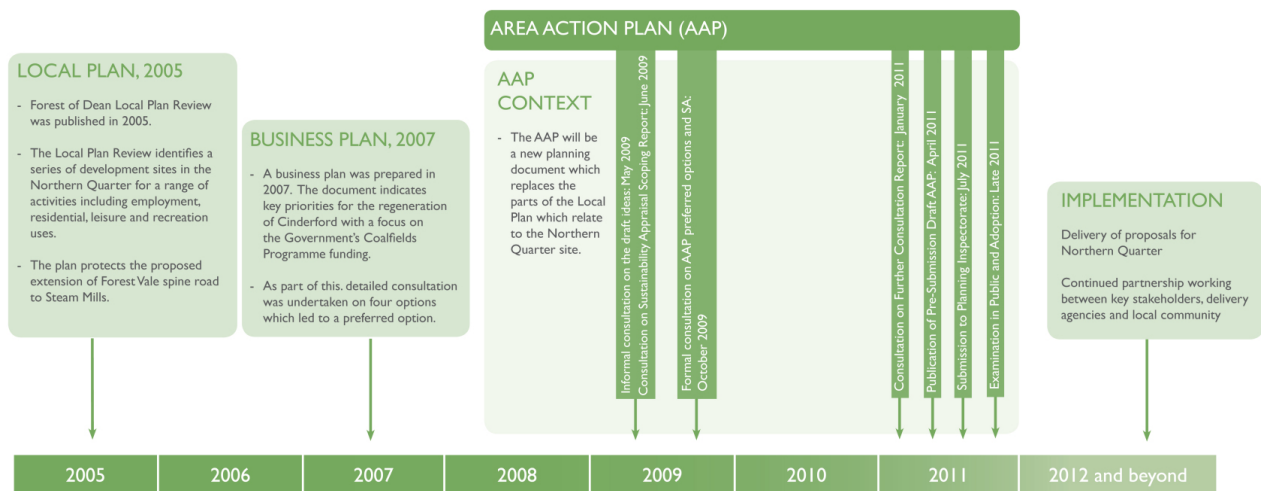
AREA ACTION PLAN (AAP)

LOCAL PLAN, 2005

- Forest of Dean Local Plan Review was published in 2005.

- The Local Plan Review identifies a series of development sites in the Northern Quarter for a range of activities including employment, residential, leisure and recreation uses.

- The plan protects the proposed extension of Forest Vale spine road to Steam Mills.

BUSINESS PLAN, 2007

- A business plan was prepared in 2007. The document indicates key priorities for the regeneration of Cinderford with a focus on the Government's Coalfields Programme funding.

- As part of this. detailed consultation was undertaken on four options which led to a preferred option.

AAP CONTEXT

- The AAP will be a new planning document which replaces the parts of the Local Plan which relate to the Northern Quarter site.

Informal consultation on the draft ideas: May 2009

Consultation on Sustainability Appraisal Scoping Report: June 2009

Formal consultation on AAP preferred options and SA: October 2009

Consultation on Further Consultation Report: January 2011

Publication of Pre-Submission Draft AAP: April 2011

Submission to Planning Inspectorate: July 2011

Examination in Public and Adoption: Late 2011

IMPLEMENTATION

Delivery of proposals for Northern Quarter

Continued partnership working between key stakeholders, delivery agencies and local community

| 2005 | 2006 | 2007 | 2008 | 2009 | 2010 | 2011 | 2012 and beyond |